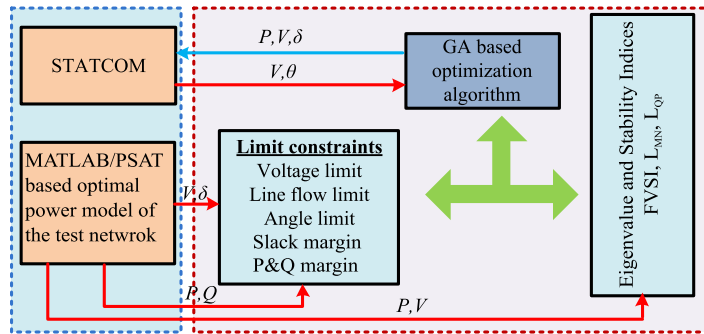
STATCOM

$P,V,\delta$

$V,\theta$

GA based optimization algorithm

MATLAB/PSAT based optimal power model of the test netwrok

$V,\delta$

Limit constraints
Voltage limit
Line flow limit
Angle limit
Slack margin
P&Q margin

$P,Q$

$P,V$

Eigenvalue and Stability Indices FVSI, $L_{MN}$, $L_{QP}$